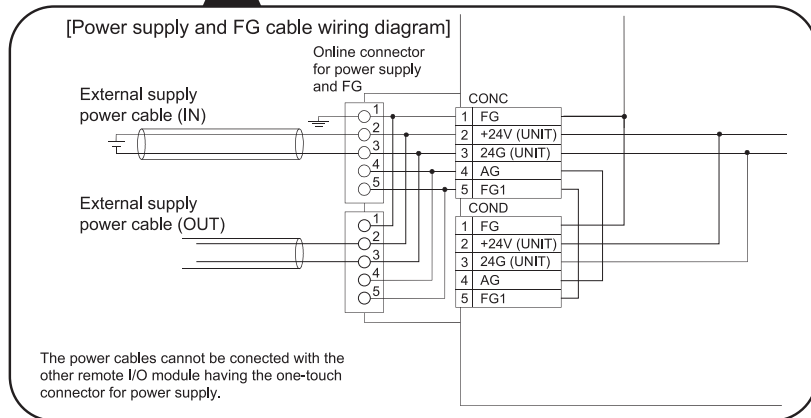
[Power supply and FG cable wiring diagram]

Online connector for power supply and FG

External supply power cable (IN)

1
2
3
4
5

CONC

| 1 | FG |
|---|---|
| 2 | +24V (UNIT) |
| 3 | 24G (UNIT) |
| 4 | AG |
| 5 | FG1 |

External supply power cable (OUT)

1
2
3
4
5

COND

| 1 | FG |
|---|---|
| 2 | +24V (UNIT) |
| 3 | 24G (UNIT) |
| 4 | AG |
| 5 | FG1 |

The power cables cannot be conected with the other remote I/O module having the one-touch connector for power supply.